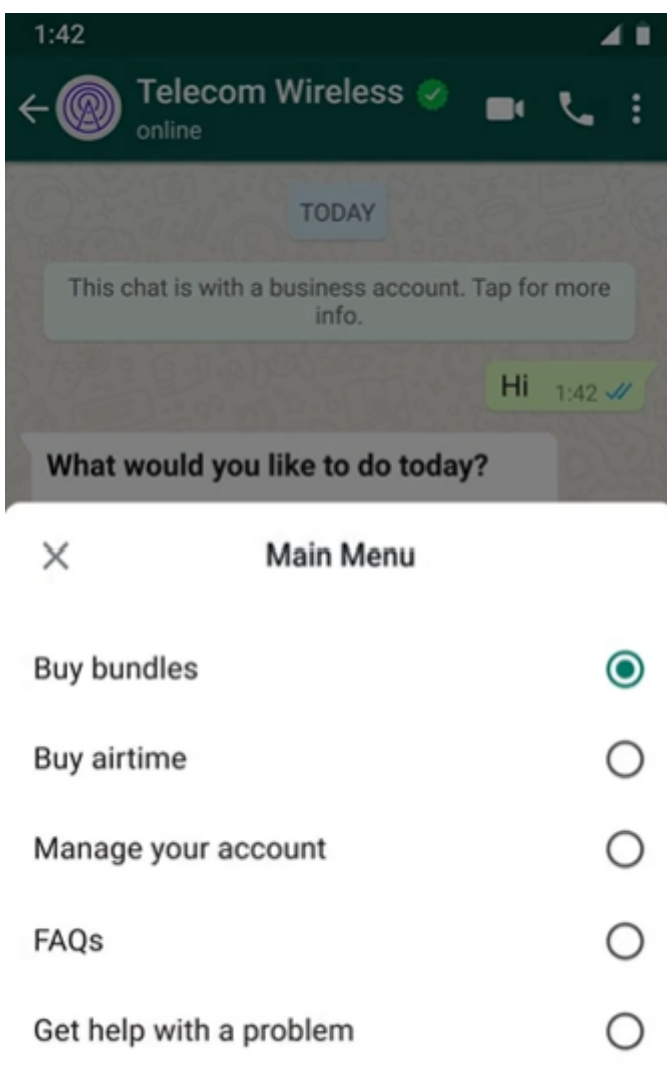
1:42

Telecom Wireless
online

TODAY

This chat is with a business account. Tap for more info.

Hi 1:42

What would you like to do today?

Main Menu

Buy bundles

Buy airtime

Manage your account

FAQs

Get help with a problem